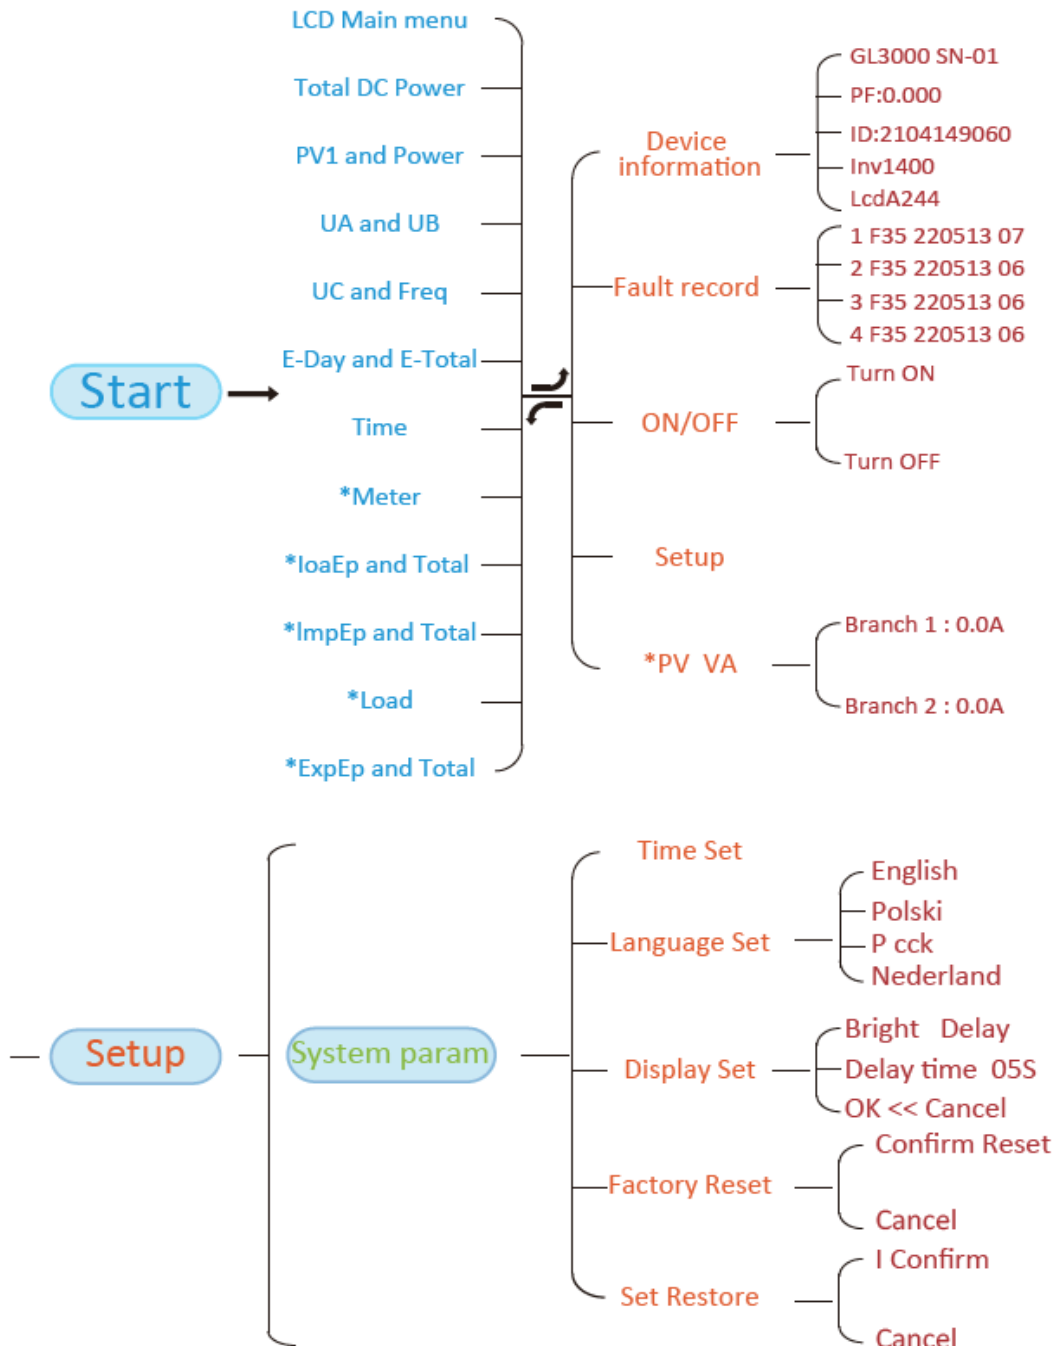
LCD Main menu
Total DC Power
PV1 and Power
UA and UB
UC and Freq
E-Day and E-Total
Time
*Meter
*IoaEp and Total
*ImpEp and Total
*Load
*ExpEp and Total

Start

Device information
GL3000 SN-01
PF:0.000
ID:2104149060
Inv1400
LcdA244

Fault record
1 F35 220513 07
2 F35 220513 06
3 F35 220513 06
4 F35 220513 06

ON/OFF
Turn ON
Turn OFF

Setup

*PV VA
Branch 1 : 0.0A
Branch 2 : 0.0A

Setup
System param
Time Set
Language Set
English
Polski
P cck
Nederland
Display Set
Bright Delay
Delay time 05S
OK << Cancel
Factory Reset
Confirm Reset
Cancel
Set Restore
I Confirm
Cancel